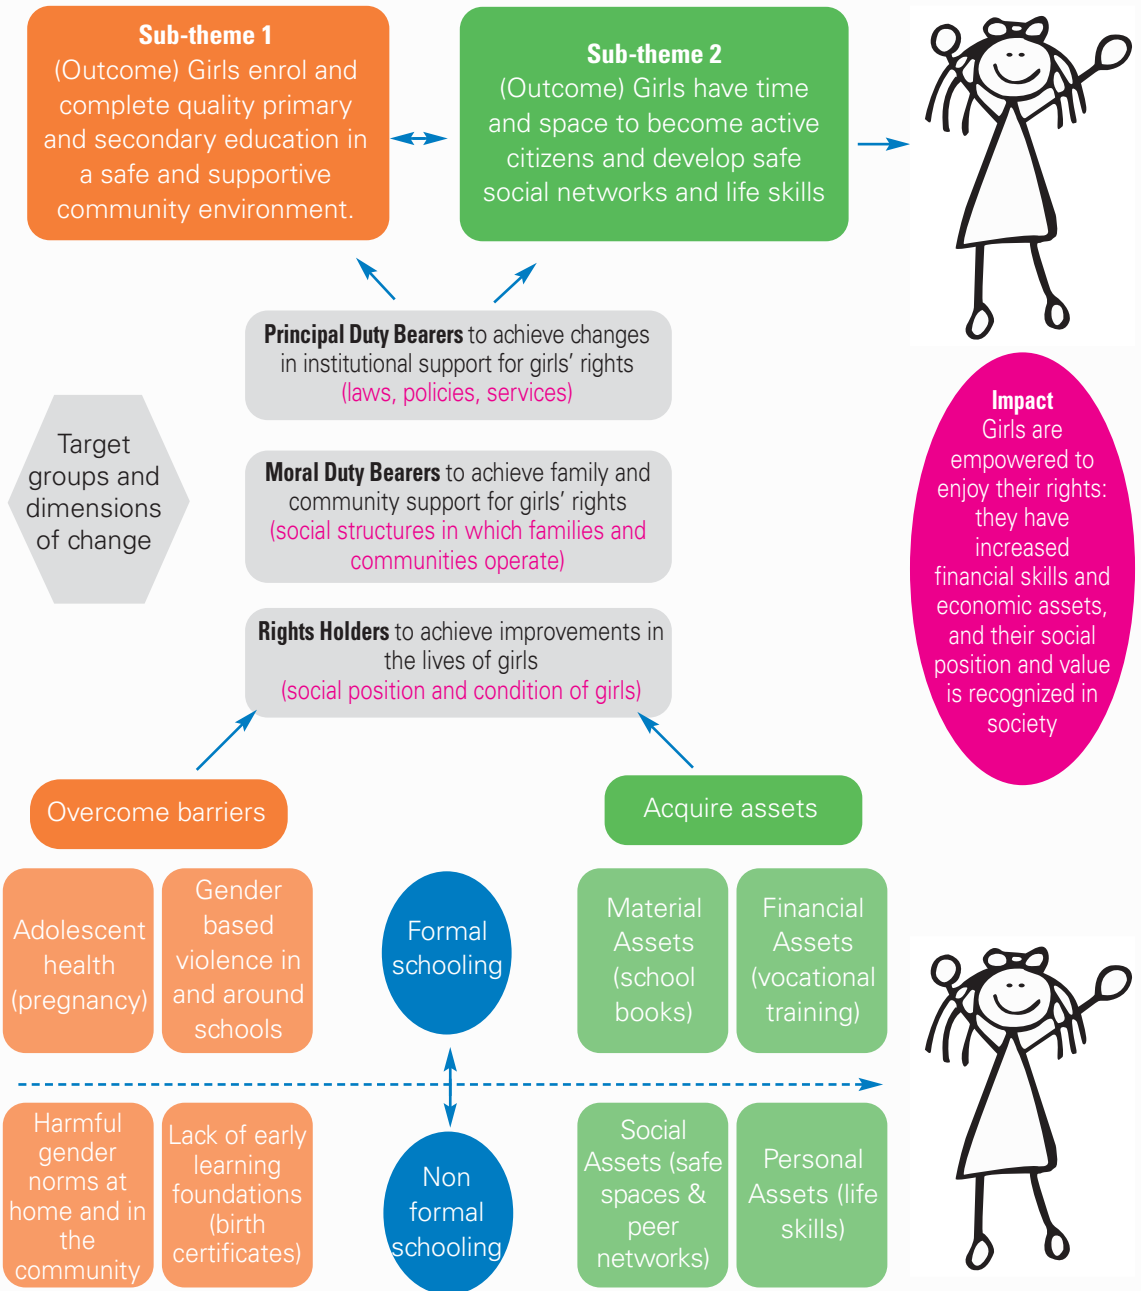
Sub-theme 1
(Outcome) Girls enrol and complete quality primary and secondary education in a safe and supportive community environment.

Sub-theme 2
(Outcome) Girls have time and space to become active citizens and develop safe social networks and life skills

Principal Duty Bearers to achieve changes in institutional support for girls' rights
(laws, policies, services)

Target groups and dimensions of change

Moral Duty Bearers to achieve family and community support for girls' rights
(social structures in which families and communities operate)

Rights Holders to achieve improvements in the lives of girls
(social position and condition of girls)

Impact
Girls are empowered to enjoy their rights: they have increased financial skills and economic assets, and their social position and value is recognized in society

Overcome barriers

Acquire assets

Adolescent health (pregnancy)

Gender based violence in and around schools

Formal schooling

Material Assets (school books)

Financial Assets (vocational training)

Harmful gender norms at home and in the community

Lack of early learning foundations (birth certificates)

Non formal schooling

Social Assets (safe spaces & peer networks)

Personal Assets (life skills)